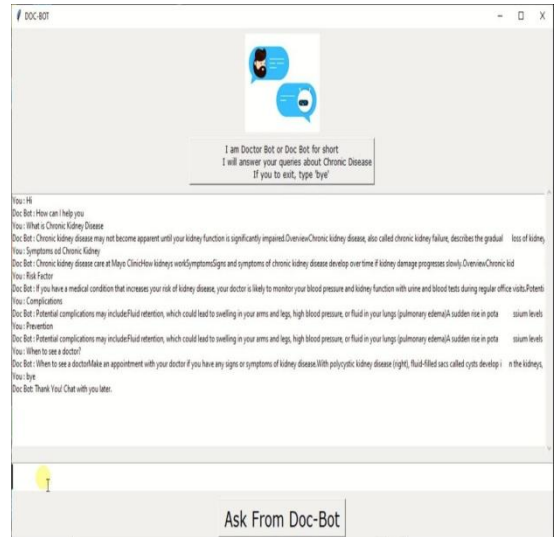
DOC-BOT

I am Doctor Bot or Doc Bot for short
I will answer your queries about Chronic Disease
If you to exit, type 'bye'

You : Hi
Doc Bot : How can I help you
You : What is Chronic Kidney Disease
Doc Bot : Chronic kidney disease may not become apparent until your kidney function is significantly impaired.OverviewChronic kidney disease, also called chronic kidney failure, describes the gradual loss of kidney
You : Symptoms od Chronic Kidney
Doc Bot : Chronic kidney disease care at Mayo ClinicHow kidneys workSymptomsSigns and symptoms of chronic kidney disease develop over time if kidney damage progresses slowly.OverviewChronic kid
You : Risk Factor
Doc Bot : If you have a medical condition that increases your risk of kidney disease, your doctor is likely to monitor your blood pressure and kidney function with urine and blood tests during regular office visits.Potenti
You : Complications
Doc Bot : Potential complications may include:Fluid retention, which could lead to swelling in your arms and legs, high blood pressure, or fluid in your lungs (pulmonary edema)A sudden rise in pota ssium levels
You : Prevention
Doc Bot : Potential complications may include:Fluid retention, which could lead to swelling in your arms and legs, high blood pressure, or fluid in your lungs (pulmonary edema)A sudden rise in pota ssium levels
You : When to see a doctor?
Doc Bot : When to see a doctorMake an appointment with your doctor if you have any signs or symptoms of kidney disease.With polycystic kidney disease (right), fluid-filled sacs called cysts develop i n the kidneys,
You : bye
Doc Bot: Thank You! Chat with you later.

Ask From Doc-Bot